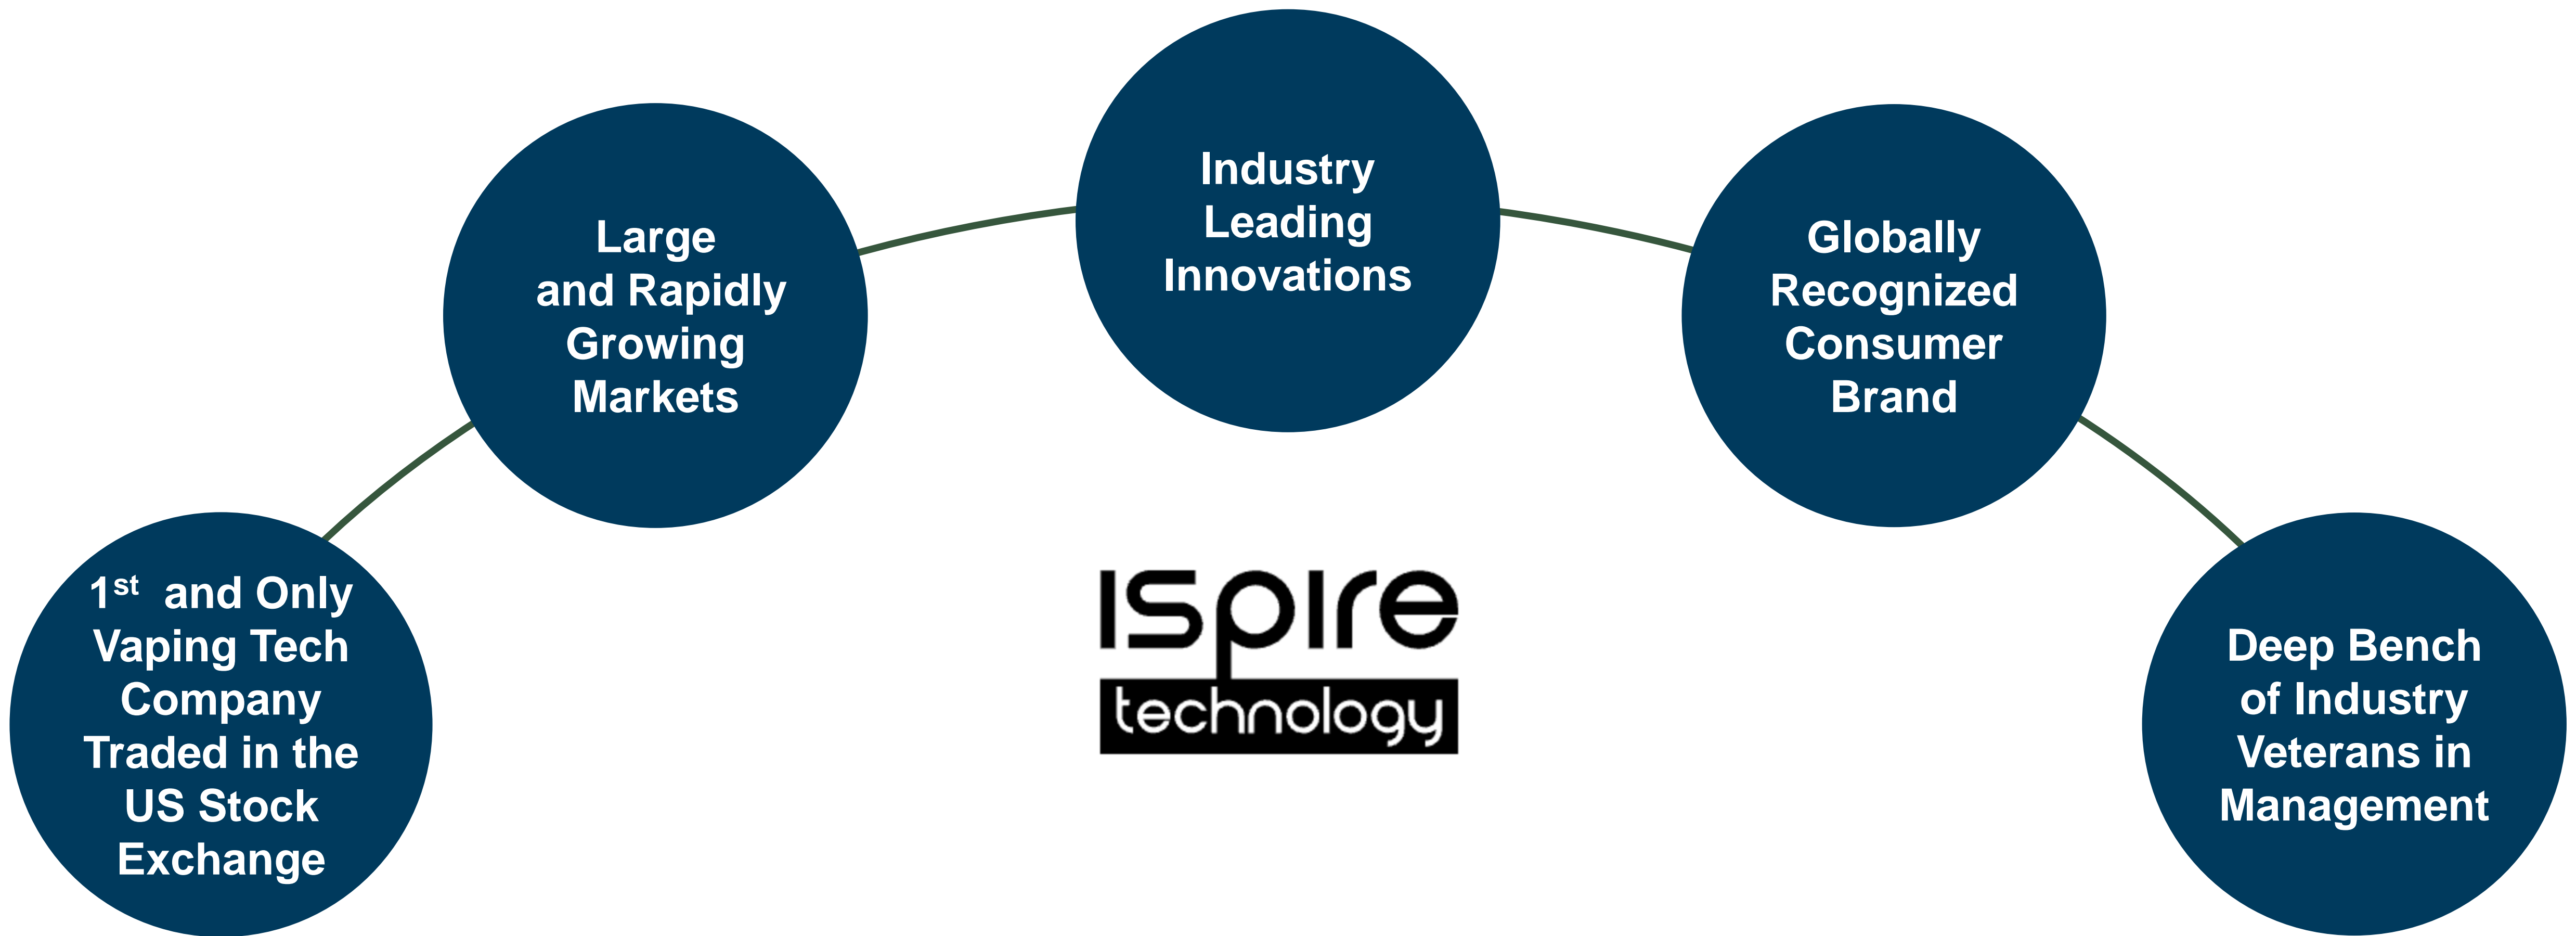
$1^{st}$ and Only Vaping Tech Company Traded in the US Stock Exchange

Large and Rapidly Growing Markets

Industry Leading Innovations

Globally Recognized Consumer Brand

Deep Bench of Industry Veterans in Management

ispire technology